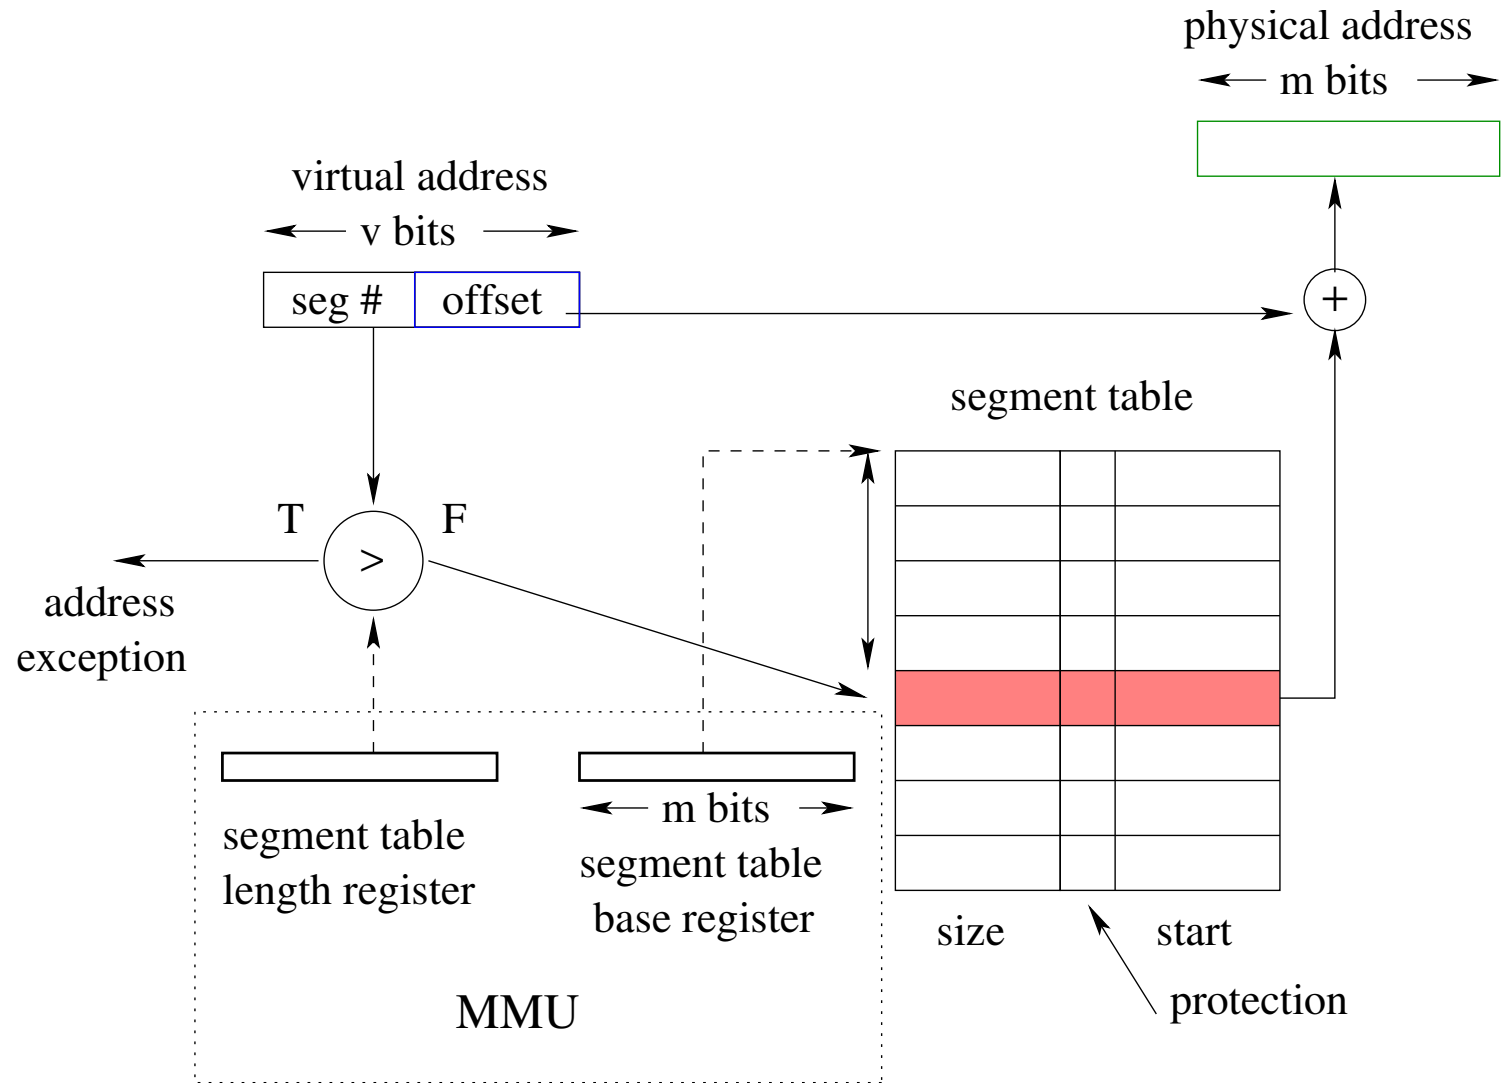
physical address
m bits

virtual address
v bits

seg # offset

+

segment table

T
>
F

address exception

segment table length register

m bits
segment table base register

MMU

size
start
protection